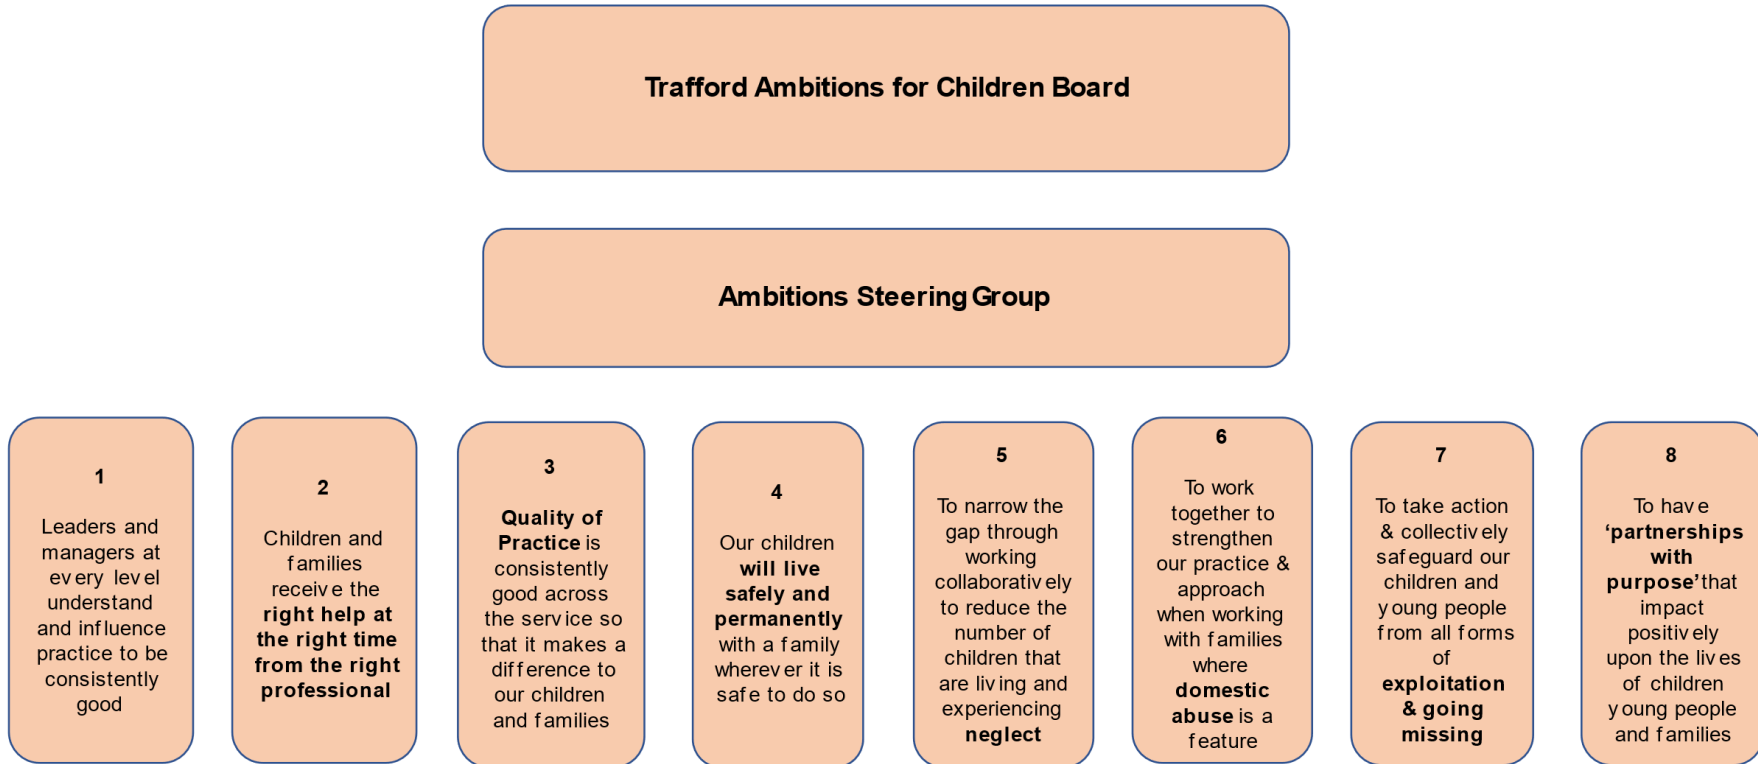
Trafford Ambitions for Children Board

Ambitions Steering Group

1

Leaders and managers at every level understand and influence practice to be consistently good

2

Children and families receive the right help at the right time from the right professional

3

Quality of Practice is consistently good across the service so that it makes a difference to our children and families

4

Our children will live safely and permanently with a family wherever it is safe to do so

5

To narrow the gap through working collaboratively to reduce the number of children that are living and experiencing neglect

6

To work together to strengthen our practice & approach when working with families where domestic abuse is a feature

7

To take action & collectively safeguard our children and young people from all forms of exploitation & going missing

8

To have 'partnerships with purpose' that impact positively upon the lives of children young people and families